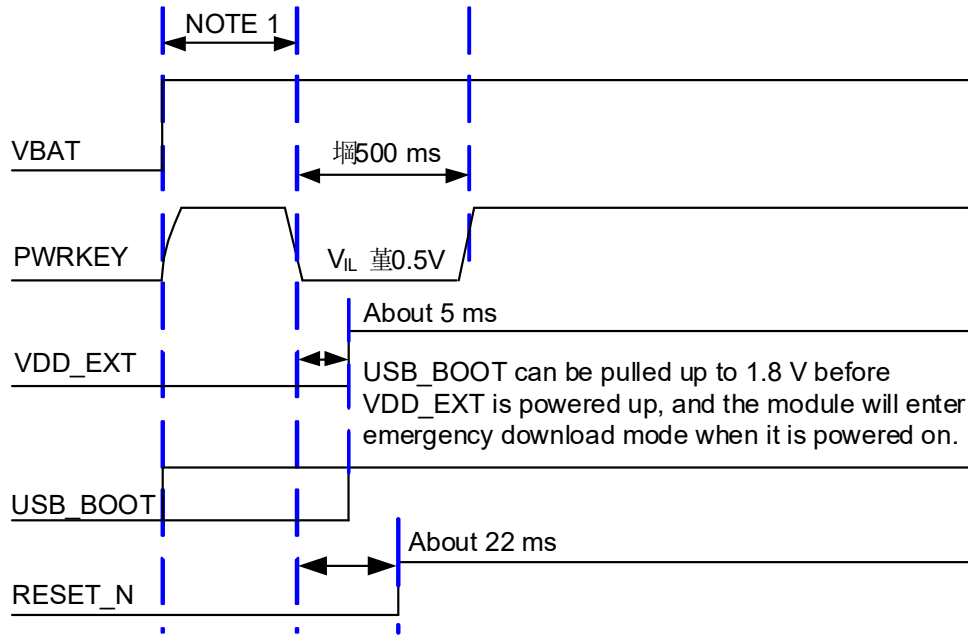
NOTE 1

VBAT

堈500 ms

PWRKEY

$V_{IL}$ 堇0.5V

About 5 ms

VDD_EXT

USB_BOOT can be pulled up to 1.8 V before VDD_EXT is powered up, and the module will enter emergency download mode when it is powered on.

USB_BOOT

About 22 ms

RESET_N